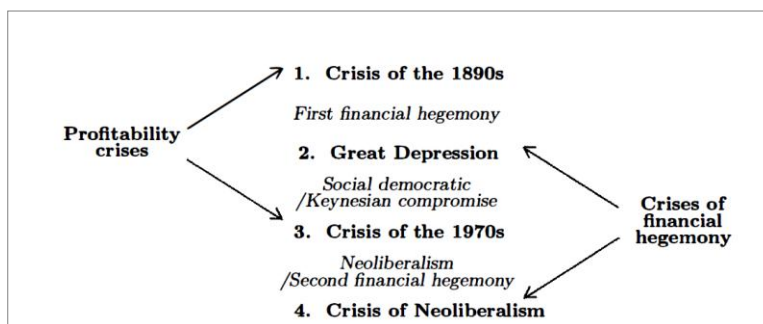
Profitability crises

1. Crisis of the 1890s

First financial hegemony

2. Great Depression

Social democratic /Keynesian compromise

3. Crisis of the 1970s

Neoliberalism /Second financial hegemony

4. Crisis of Neoliberalism

Crises of financial hegemony